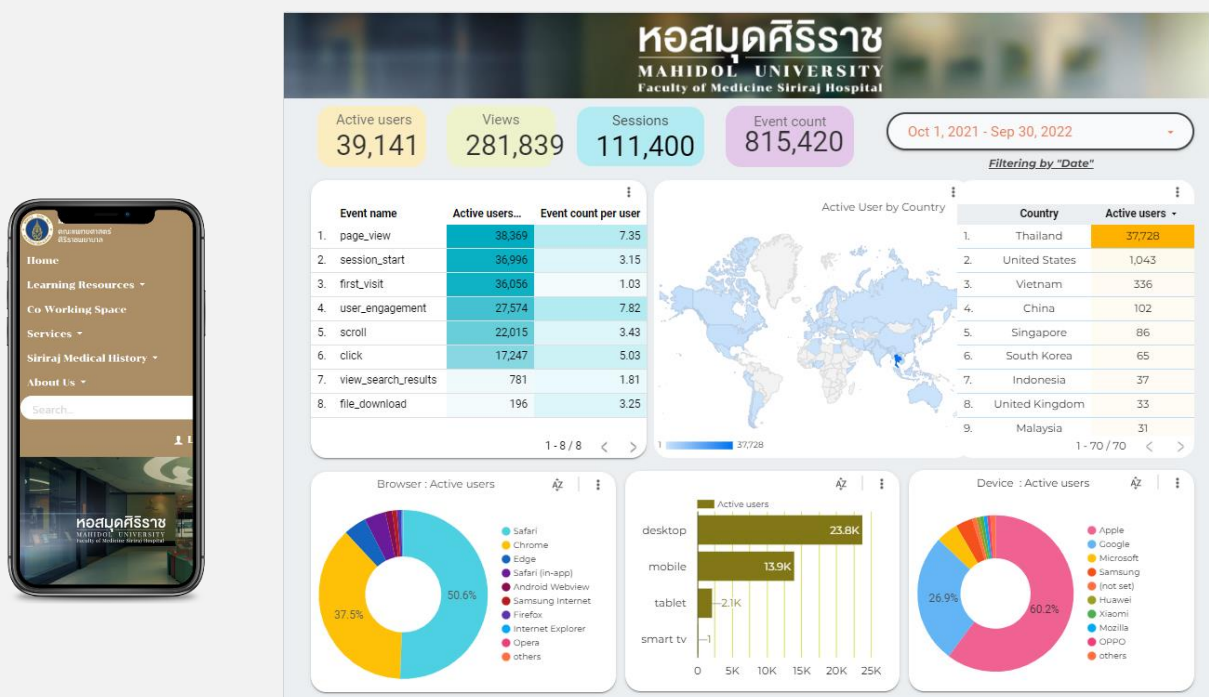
คณะแพทยศาสตร์
ศิริราชพยาบาล

Home
Learning Resources ▾
Co Working Space
Services ▾
Siriraj Medical History ▾
About Us ▾
Search...

หอสมุดศิริราช
MAHIDOL UNIVERSITY
Faculty of Medicine Siriraj Hospital

หอสมุดศิริราช
MAHIDOL UNIVERSITY
Faculty of Medicine Siriraj Hospital

Active users
39,141

Views
281,839

Sessions
111,400

Event count
815,420

Oct 1, 2021 - Sep 30, 2022

Filtering by "Date"

| | Event name | Active users... | Event count per user |
|---|---|---|---|
| 1. | page_view | 38,369 | 7.35 |
| 2. | session_start | 36,996 | 3.15 |
| 3. | first_visit | 36,056 | 1.03 |
| 4. | user_engagement | 27,574 | 7.82 |
| 5. | scroll | 22,015 | 3.43 |
| 6. | click | 17,247 | 5.03 |
| 7. | view_search_results | 781 | 1.81 |
| 8. | file_download | 196 | 3.25 |

1 - 8 / 8

Active User by Country

1 37,728

| | Country | Active users ▾ |
|---|---|---|
| 1. | Thailand | 37,728 |
| 2. | United States | 1,043 |
| 3. | Vietnam | 336 |
| 4. | China | 102 |
| 5. | Singapore | 86 |
| 6. | South Korea | 65 |
| 7. | Indonesia | 37 |
| 8. | United Kingdom | 33 |
| 9. | Malaysia | 31 |

1 - 70 / 70

Browser : Active users

Safari
Chrome
Edge
Safari (in-app)
Android Webview
Samsung Internet
Firefox
Internet Explorer
Opera
others

50.6%
37.5%

Active users
desktop 23.8K
mobile 13.9K
tablet 2.1K
smart tv 1
0 5K 10K 15K 20K 25K

Device : Active users

Apple
Google
Microsoft
Samsung
(not set)
Huawei
Xiaomi
Mozilla
OPPO
others

26.9%
60.2%